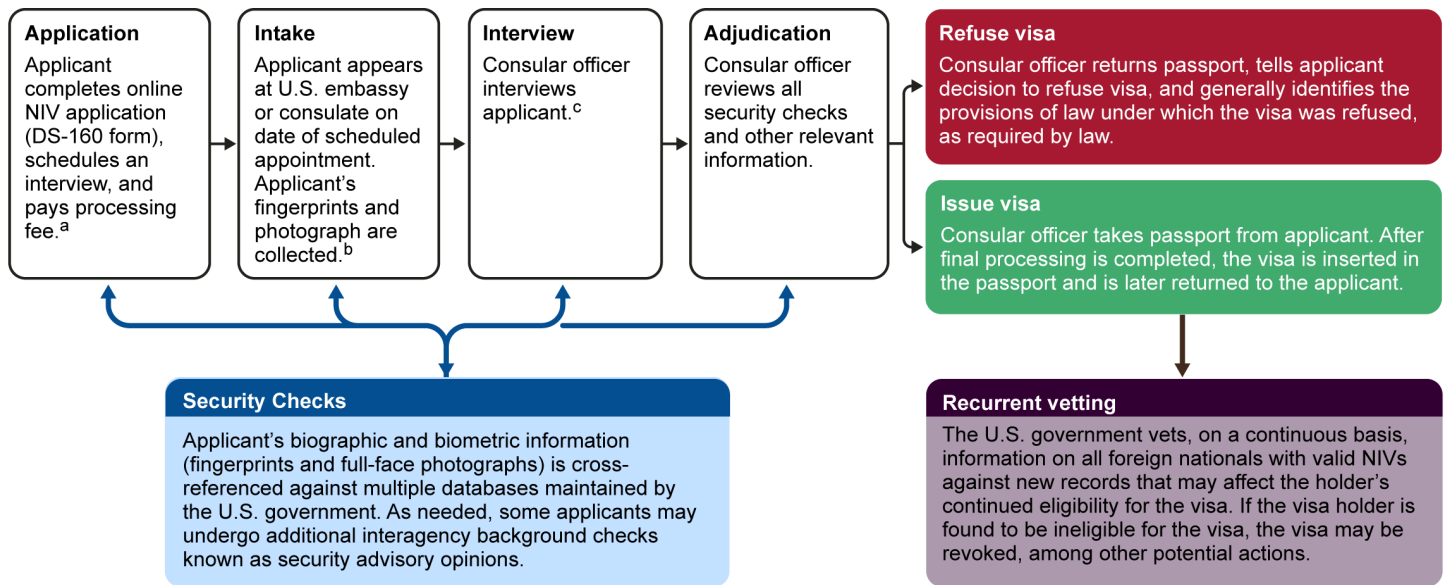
Application
Applicant completes online NIV application (DS-160 form), schedules an interview, and pays processing fee.$^{a}$

Intake
Applicant appears at U.S. embassy or consulate on date of scheduled appointment. Applicant's fingerprints and photograph are collected.$^{b}$

Interview
Consular officer interviews applicant.$^{c}$

Adjudication
Consular officer reviews all security checks and other relevant information.

Refuse visa
Consular officer returns passport, tells applicant decision to refuse visa, and generally identifies the provisions of law under which the visa was refused, as required by law.

Issue visa
Consular officer takes passport from applicant. After final processing is completed, the visa is inserted in the passport and is later returned to the applicant.

Security Checks
Applicant's biographic and biometric information (fingerprints and full-face photographs) is cross-referenced against multiple databases maintained by the U.S. government. As needed, some applicants may undergo additional interagency background checks known as security advisory opinions.

Recurrent vetting
The U.S. government vets, on a continuous basis, information on all foreign nationals with valid NIVs against new records that may affect the holder's continued eligibility for the visa. If the visa holder is found to be ineligible for the visa, the visa may be revoked, among other potential actions.